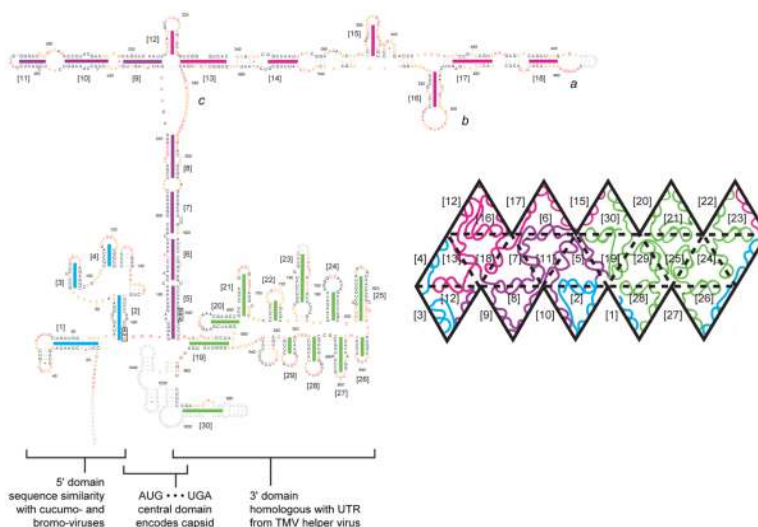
[12]
[15]
[11]
[10]
[9]
[13]
[14]
[17]
[18]
a
[16]
b
c
[8]
[7]
[6]
[5]
[4]
[3]
[2]
[1]
[20]
[21]
[22]
[23]
[24]
[25]
[19]
[29]
[28]
[27]
[26]
[30]

[12] [17] [15] [20] [22]
[16] [6] [30] [21] [23]
[4] [13] [18] [7] [11] [5] [19] [29] [25] [24]
[12] [8] [2] [28] [26]
[3] [9] [10] [1] [27]

5' domain
sequence similarity
with cucumo- and
bromo-viruses

AUG • • • UGA
central domain
encodes capsid

3' domain
homologous with UTR
from TMV helper virus